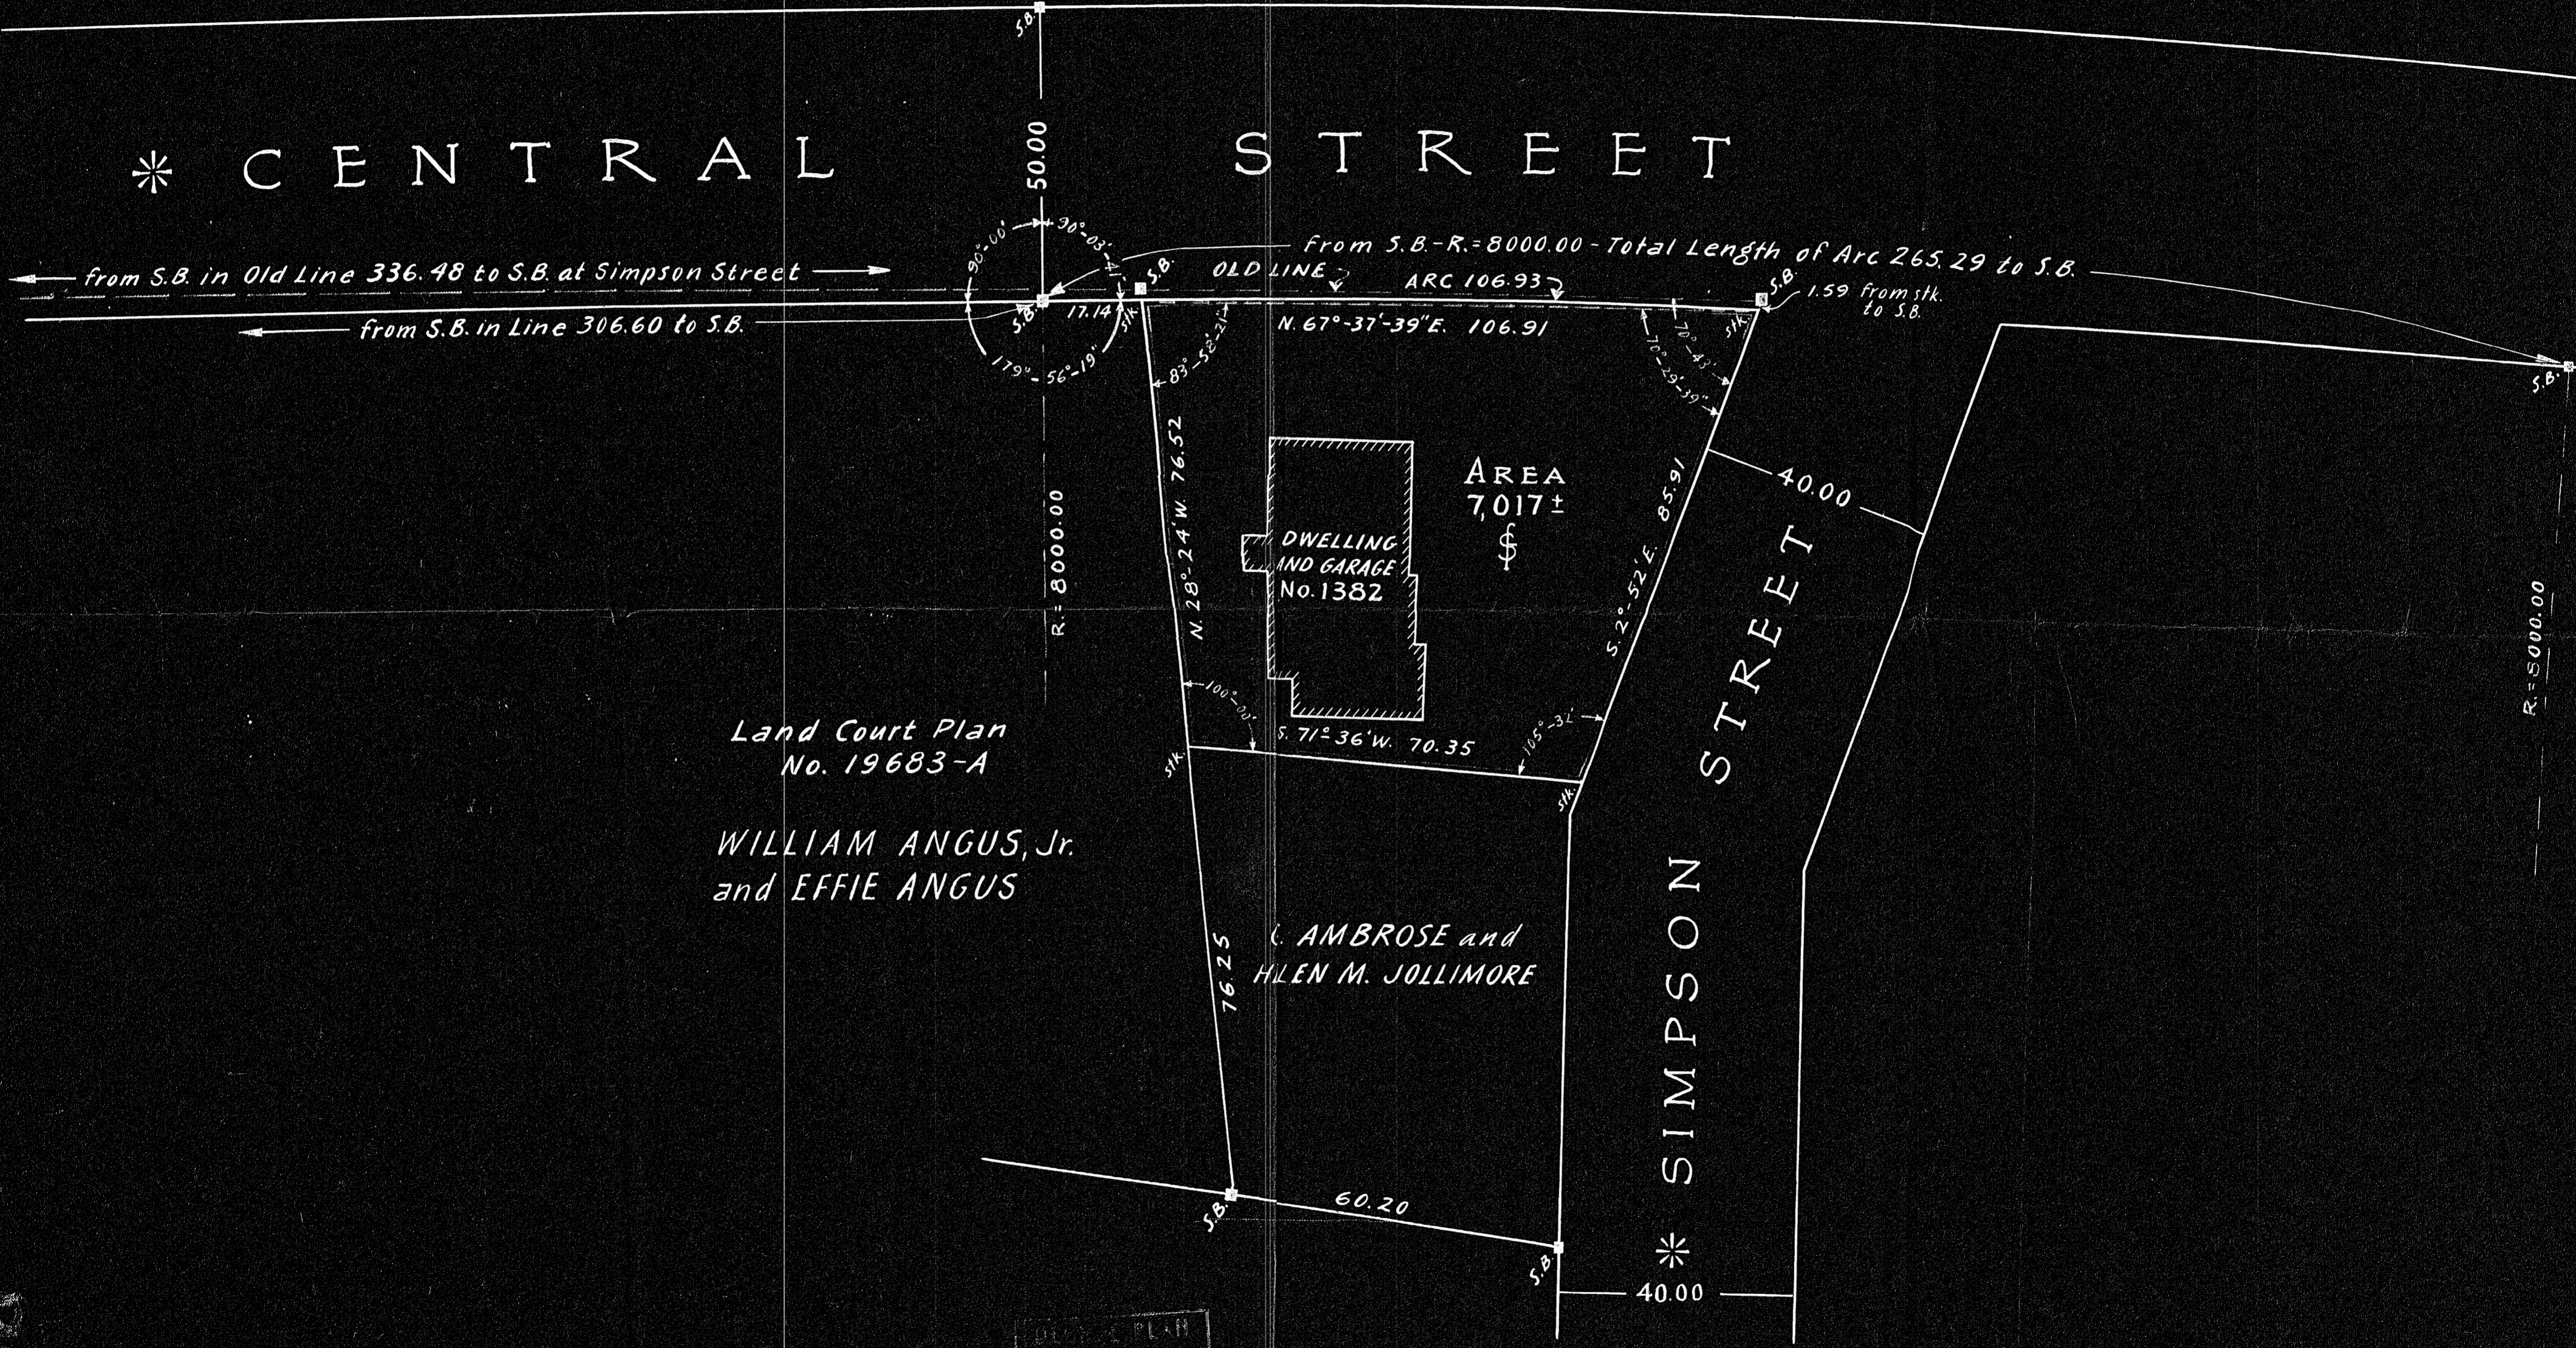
S.B.

✻ CENTRAL STREET

50.00

90°-00'
90°-03'-41"

from S.B. in Old Line 336.48 to S.B. at Simpson Street

From S.B.-R.=8000.00-Total Length of Arc 265.29 to S.B.

S.B.
OLD LINE
ARC 106.93
S.B.
1.59 from stk. to S.B.

S.B.
17.14
stk.

from S.B. in Line 306.60 to S.B.

N. 67°-37'-39"E. 106.91

179°-56'-19"
83°-58'-21"
70°-43'
70°-29'-39"
stk.
S.B.

N. 28°24'W. 76.52

AREA
7,017±
$

DWELLING AND GARAGE No.1382

S. 2°-52'E. 85.91

40.00

R.=8000.00

R.=8000.00

100°-00'
S. 71°36'W. 70.35
105°-32'
stk.
stk.

Land Court Plan
No. 19683-A

WILLIAM ANGUS, Jr.
and EFFIE ANGUS

SIMPSON STREET

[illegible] AMBROSE and
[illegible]HLEN M. JOLLIMORE

76.25

S.B.
60.20
S.B.

✻

40.00

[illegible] PLAN